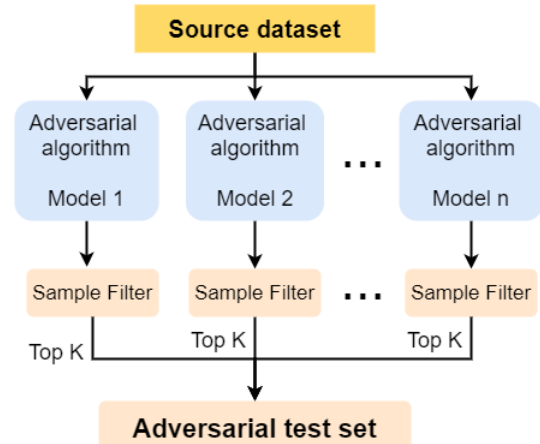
Source dataset

Adversarial algorithm

Model 1

Adversarial algorithm

Model 2

...

Adversarial algorithm

Model n

Sample Filter

Sample Filter

...

Sample Filter

Top K

Top K

Top K

Adversarial test set